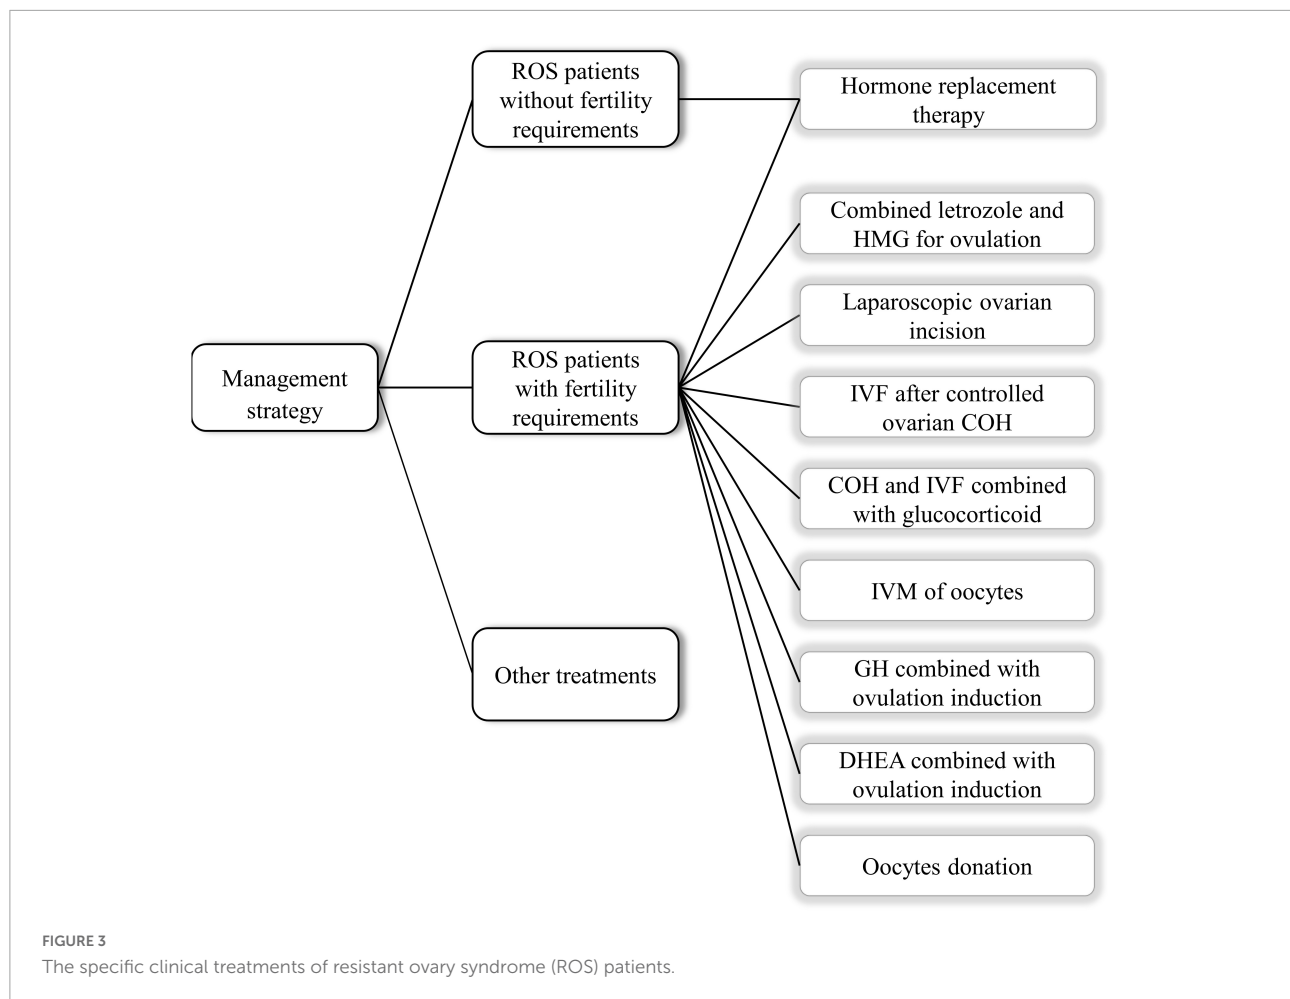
Management strategy

ROS patients without fertility requirements

ROS patients with fertility requirements

Other treatments

Hormone replacement therapy

Combined letrozole and HMG for ovulation

Laparoscopic ovarian incision

IVF after controlled ovarian COH

COH and IVF combined with glucocorticoid

IVM of oocytes

GH combined with ovulation induction

DHEA combined with ovulation induction

Oocytes donation

FIGURE 3
The specific clinical treatments of resistant ovary syndrome (ROS) patients.